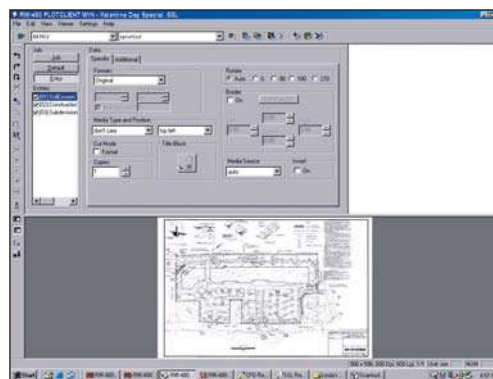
PW-400 PLOTCLIENT WIN - Valentine Day Special .SSL
File Edit View Viewer Settings Help

Job
Job
Default
Enter
Entries
[001] LeftLocation
[002] Construction
[003] Subdivision

Data
Specific Additional
Formats
Original
Media Type and Position
don't care
top left
Cut Mode
Format
Copies
1
Title Block
Rotate
Auto 0 90 180 270
Border
On
Media Source
auto
Invert
On

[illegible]

Start PW-400 PW-400 PW-400 PW-400 PW-400